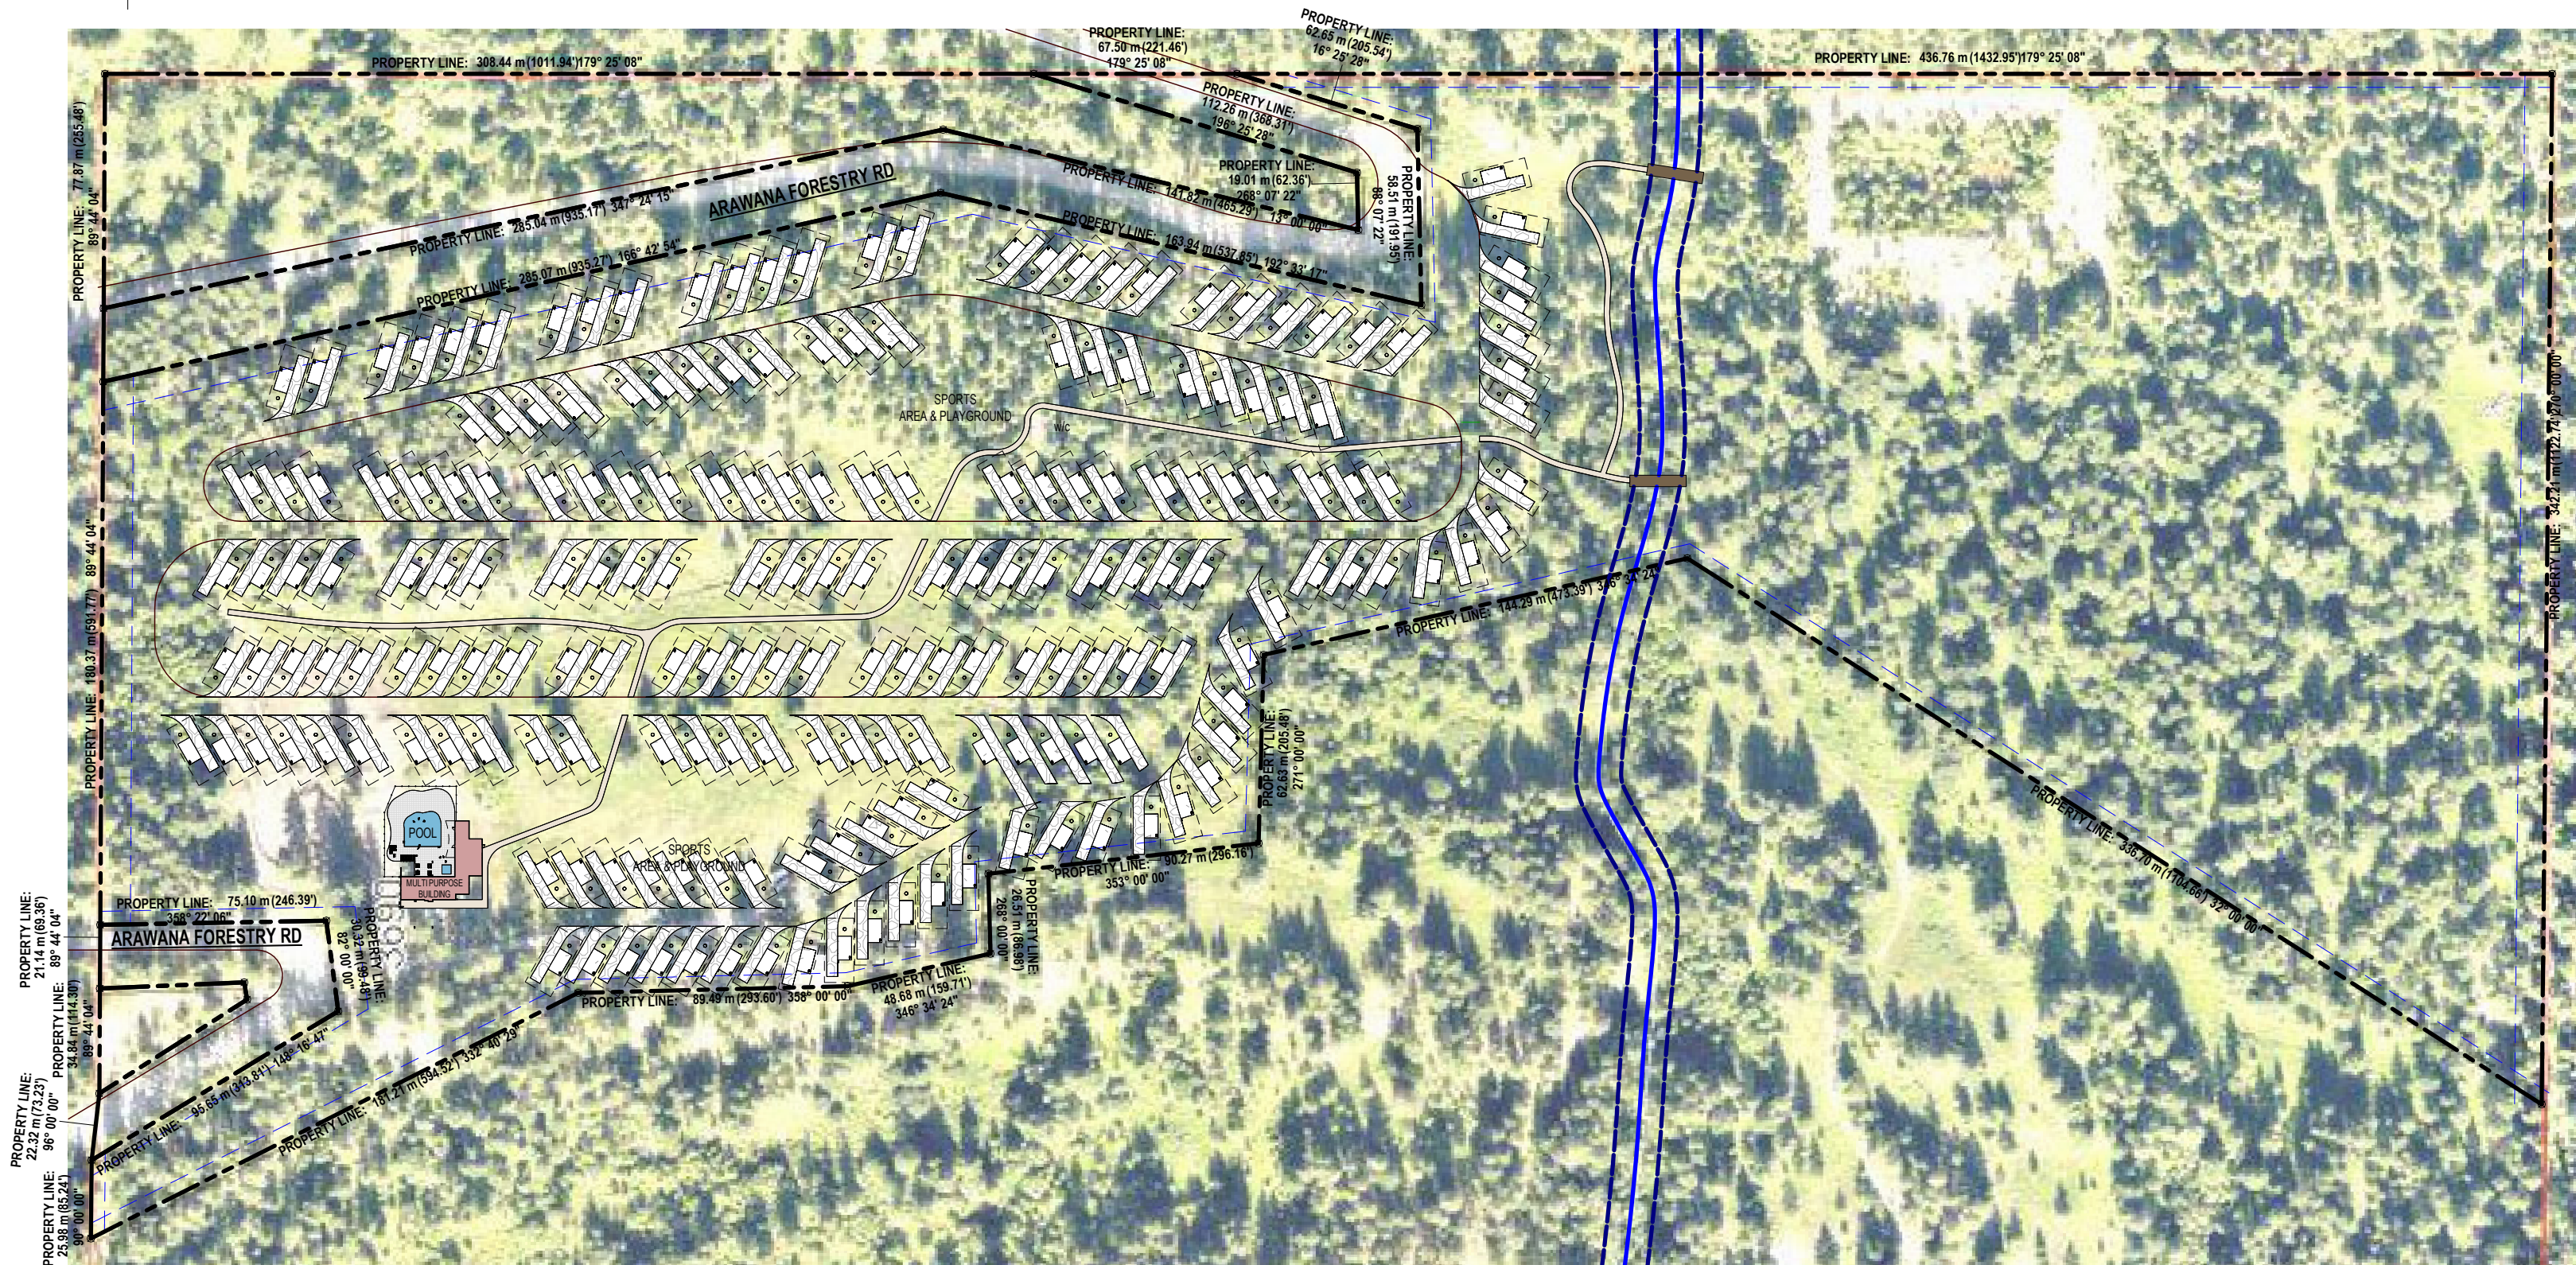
PROPERTY LINE: 308.44 m (1011.94')179° 25' 08"

PROPERTY LINE: 67.50 m (221.46') 179° 25' 08"

PROPERTY LINE: 62.65 m (205.54') 16° 25' 28"

PROPERTY LINE: 436.76 m (1432.95')179° 25' 08"

PROPERTY LINE: 118.26 m (388.0') 196° 25' 28"

PROPERTY LINE: 19.01 m (62.36') 288° 07' 22"

PROPERTY LINE: 58.81 m (193.0') 180° 07' 22"

PROPERTY LINE: 141.82 m (465.29') 1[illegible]° 00' 00"

PROPERTY LINE: 77.87 m (255.48') 89° 44' 04"

ARAWANA FORESTRY RD

PROPERTY LINE: 285.04 m (935.17') 347° 24' 15"

PROPERTY LINE: 163.84 m (537.55') 162° 33' 47"

PROPERTY LINE: 285.07 m (935.27') 165° 47' 54"

SPORTS AREA & PLAYGROUND

PROPERTY LINE: 343.87 m (1128.17') 270° 00' 00"

PROPERTY LINE: 198.37 m (650.82') 89° 44' 04"

PROPERTY LINE: 144.29 m (473.39') 356° 53' 28"

PROPERTY LINE: 62.41 m (204.76') 271° 00' 00"

PROPERTY LINE: 336.70 m (1104.66') 322° 00' 00"

POOL

MULTIPURPOSE BUILDING

SPORTS AREA & PLAYGROUND

PROPERTY LINE: 90.27 m (296.16') 353° 00' 00"

PROPERTY LINE: 75.10 m (246.39') 358° 22' 00"

PROPERTY LINE: 21.14 m (69.36') 89° 44' 04"

ARAWANA FORESTRY RD

PROPERTY LINE: 30.32 m (99.48') 82° 00' 00"

PROPERTY LINE: 26.51 m (86.98') 286° 00' 00"

PROPERTY LINE: 48.68 m (159.71') 346° 34' 24"

PROPERTY LINE: 89.49 m (293.60') 358° 00' 00"

PROPERTY LINE: 34.86 m (114.38') 89° 44' 04"

PROPERTY LINE: 96.65 m (316.81') 148° 16' 47"

PROPERTY LINE: 181.21 m (594.52') 152° 40' 29"

PROPERTY LINE: 22.32 m (73.23') 96° 00' 00"

PROPERTY LINE: 21.58 m (70.81') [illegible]° 00' 00"